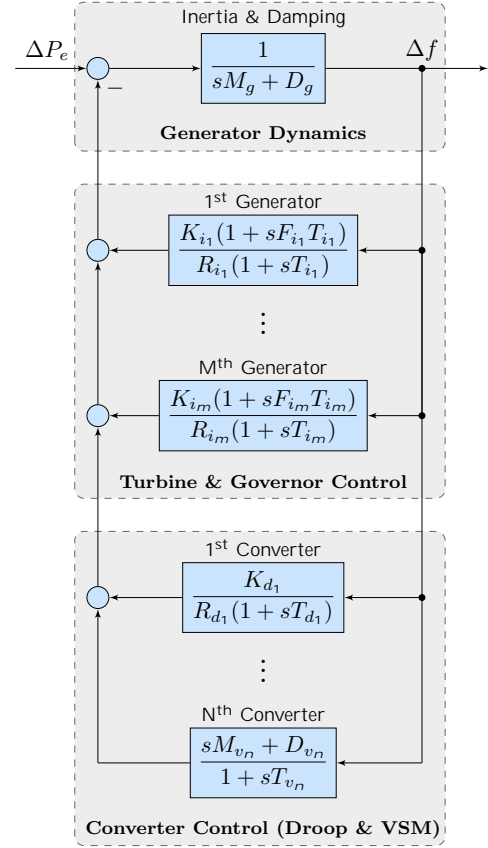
Inertia & Damping

$\Delta P_e$

$-$

$\frac{1}{sM_g + D_g}$

$\Delta f$

Generator Dynamics

1$^{\text{st}}$ Generator

$\frac{K_{i_1}(1 + sF_{i_1}T_{i_1})}{R_{i_1}(1 + sT_{i_1})}$

$\vdots$

M$^{\text{th}}$ Generator

$\frac{K_{i_m}(1 + sF_{i_m}T_{i_m})}{R_{i_m}(1 + sT_{i_m})}$

Turbine & Governor Control

1$^{\text{st}}$ Converter

$\frac{K_{d_1}}{R_{d_1}(1 + sT_{d_1})}$

$\vdots$

N$^{\text{th}}$ Converter

$\frac{sM_{v_n} + D_{v_n}}{1 + sT_{v_n}}$

Converter Control (Droop & VSM)